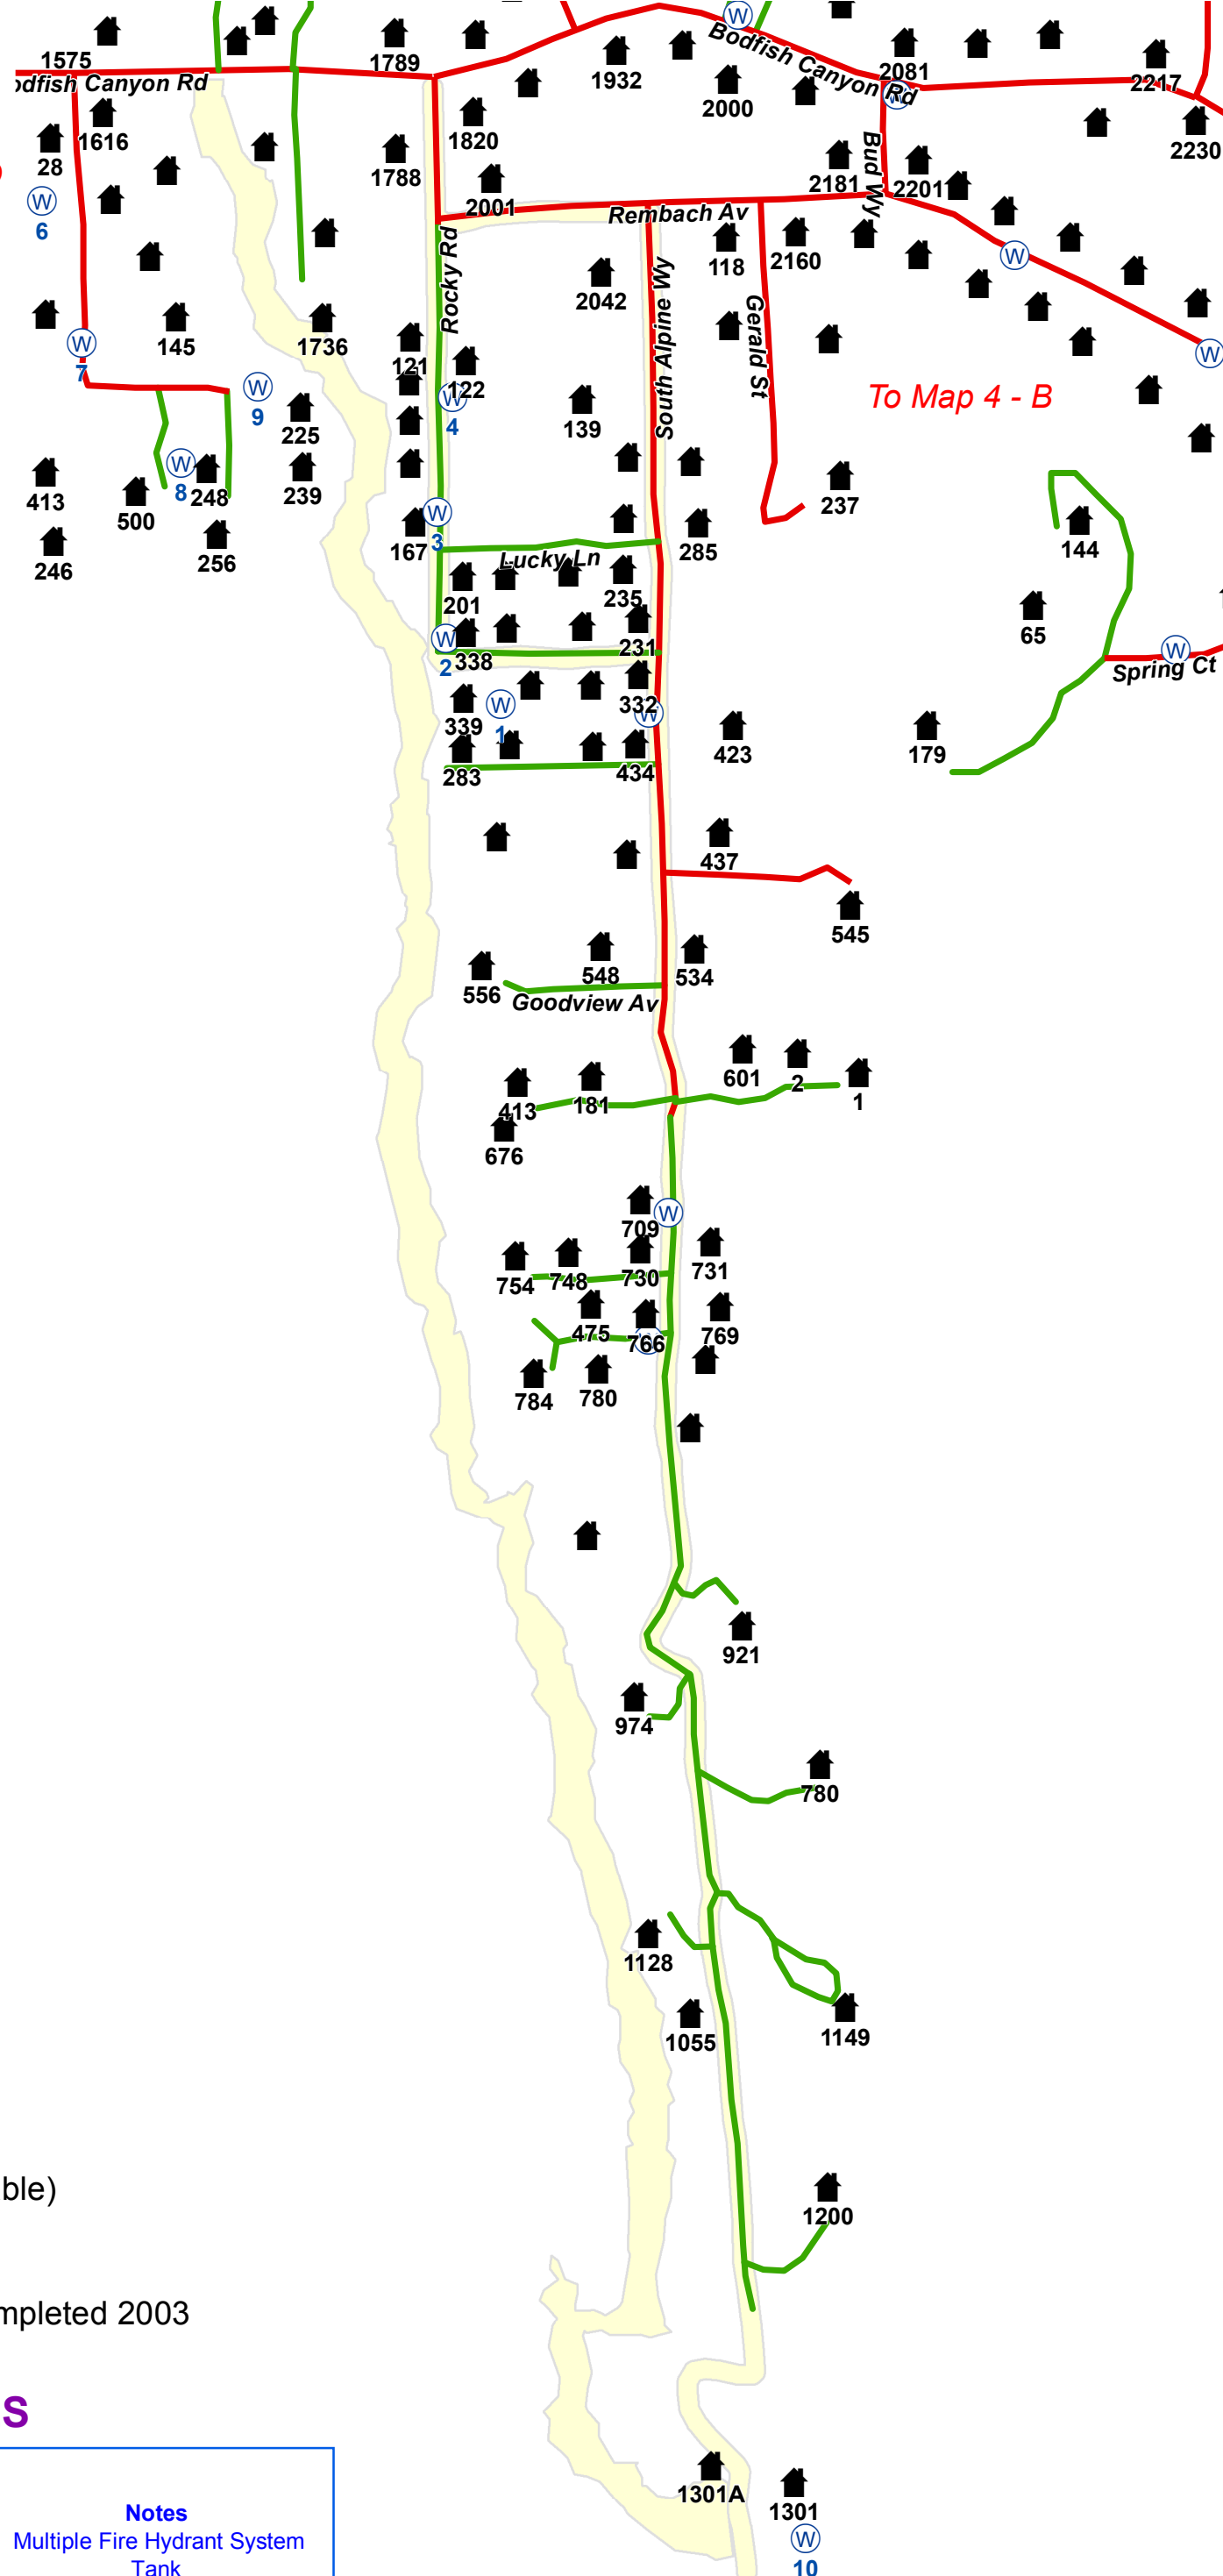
1575
odfish Canyon Rd
1789
1932
Bodfish Canyon Rd
2081
2217
2230
2000
1616
28
1820
1788
W
6
2001
Rembach Av
2181
2201
Bud Wy
118
2160
Rocky Rd
2042
South Alpine Wy
Gerald St
W
7
145
1736
121
122
W
4
W
9
139
To Map 4 - B
W
225
239
413
500
W
8
248
237
246
256
167
W
3
Lucky Ln
285
144
201
235
65
W
2
338
231
W
Spring Ct
339
W
1
332
W
423
179
283
434
437
545
556
548
Goodview Av
534
601
2
1
413
181
676
709
W
754
748
730
731
475
766
769
784
780
921
974
780
1128
1055
1149
ble)
1200
mpleted 2003
S
1301A
1301
W
10
Notes
Multiple Fire Hydrant System
Tank